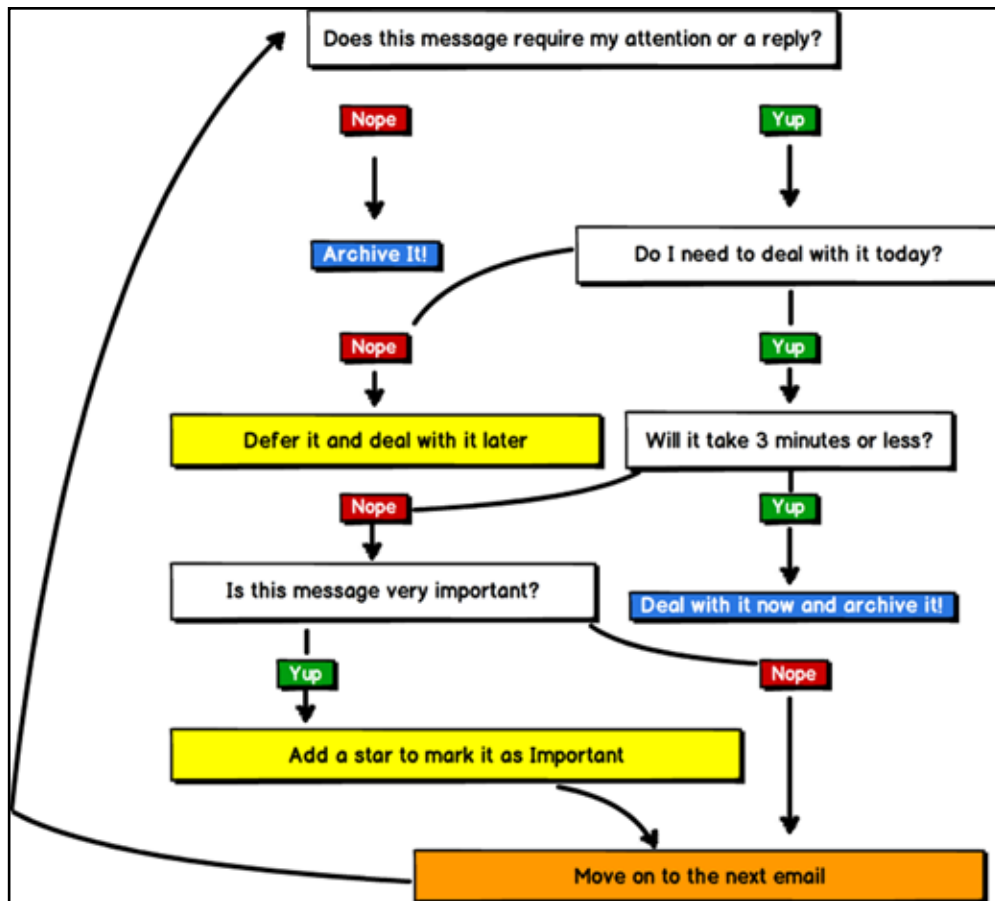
Does this message require my attention or a reply?

Nope

Yup

Archive It!

Do I need to deal with it today?

Nope

Yup

Defer it and deal with it later

Will it take 3 minutes or less?

Nope

Yup

Is this message very important?

Deal with it now and archive it!

Yup

Nope

Add a star to mark it as Important

Move on to the next email